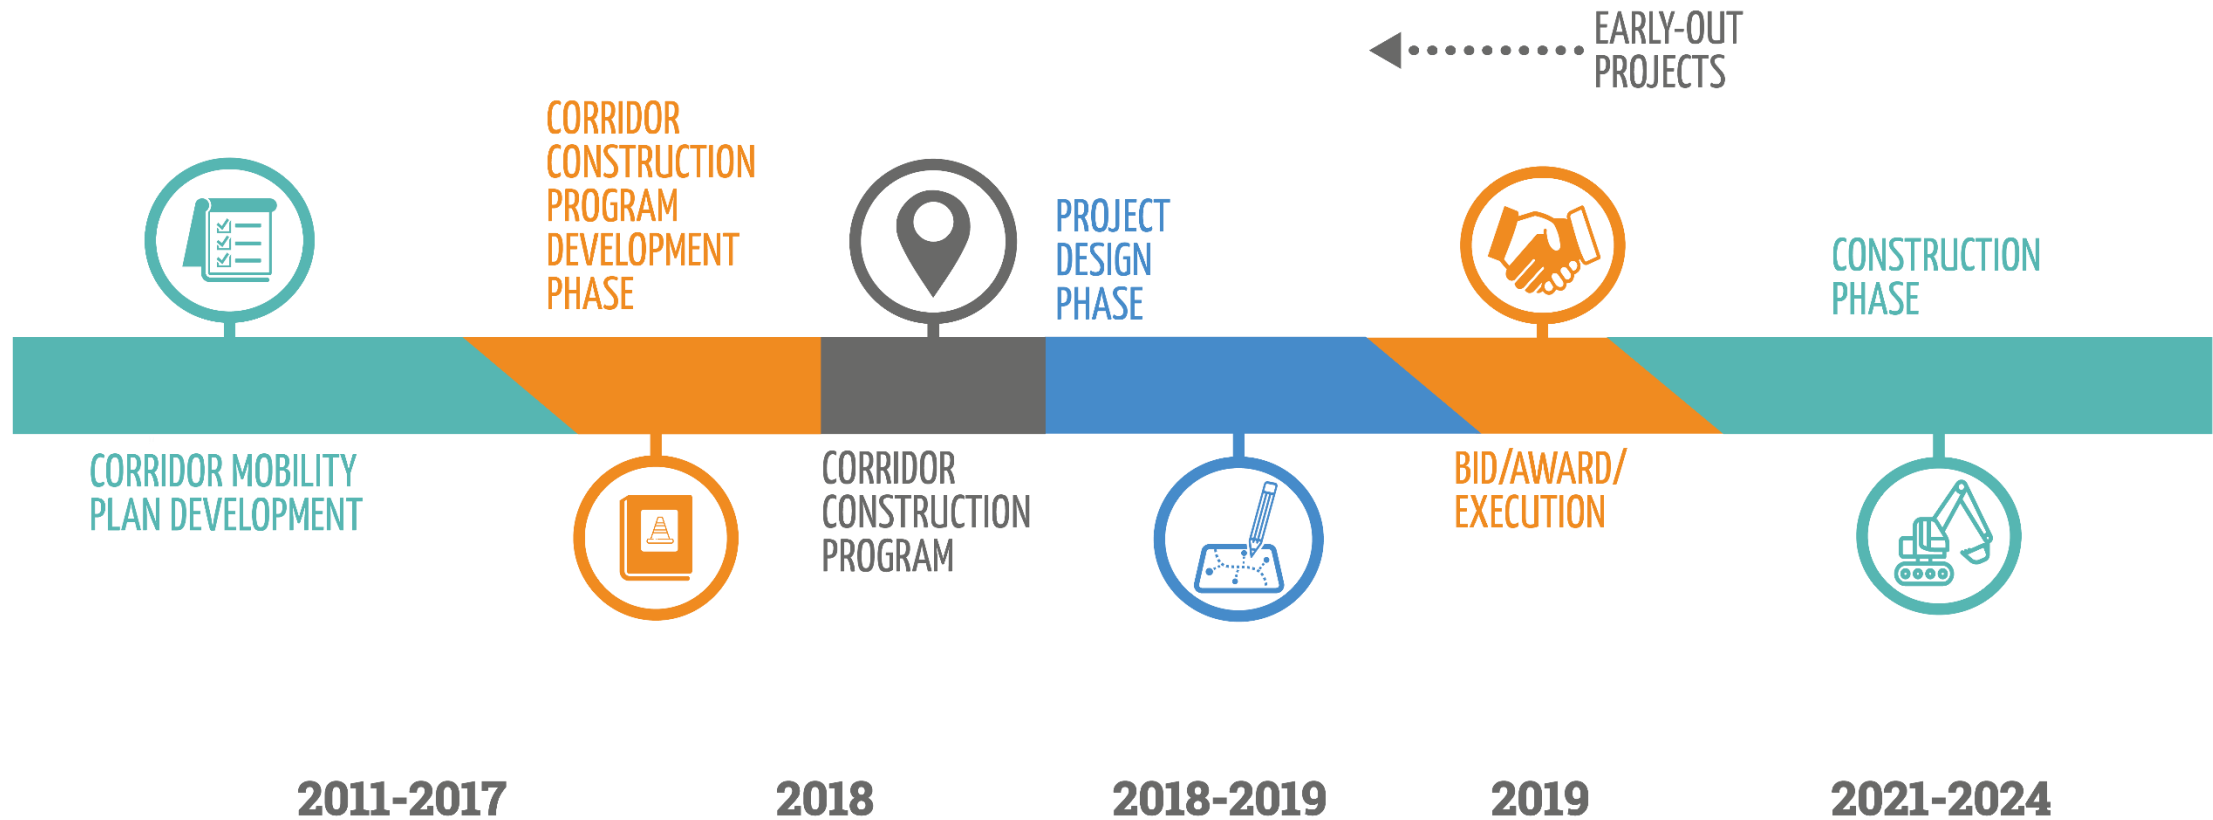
EARLY-OUT PROJECTS

CORRIDOR CONSTRUCTION PROGRAM DEVELOPMENT PHASE

PROJECT DESIGN PHASE

CONSTRUCTION PHASE

CORRIDOR MOBILITY PLAN DEVELOPMENT

CORRIDOR CONSTRUCTION PROGRAM

BID/AWARD/ EXECUTION

2011-2017

2018

2018-2019

2019

2021-2024